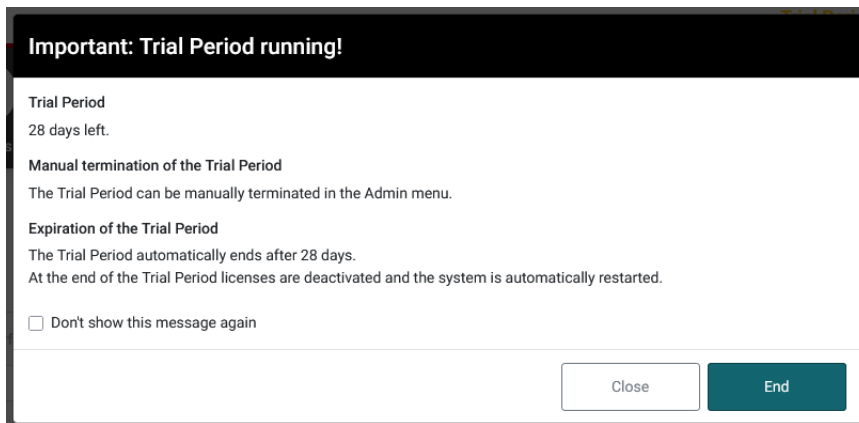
Important: Trial Period running!

Trial Period

28 days left.

Manual termination of the Trial Period

The Trial Period can be manually terminated in the Admin menu.

Expiration of the Trial Period

The Trial Period automatically ends after 28 days.
At the end of the Trial Period licenses are deactivated and the system is automatically restarted.

Don't show this message again

Close

End